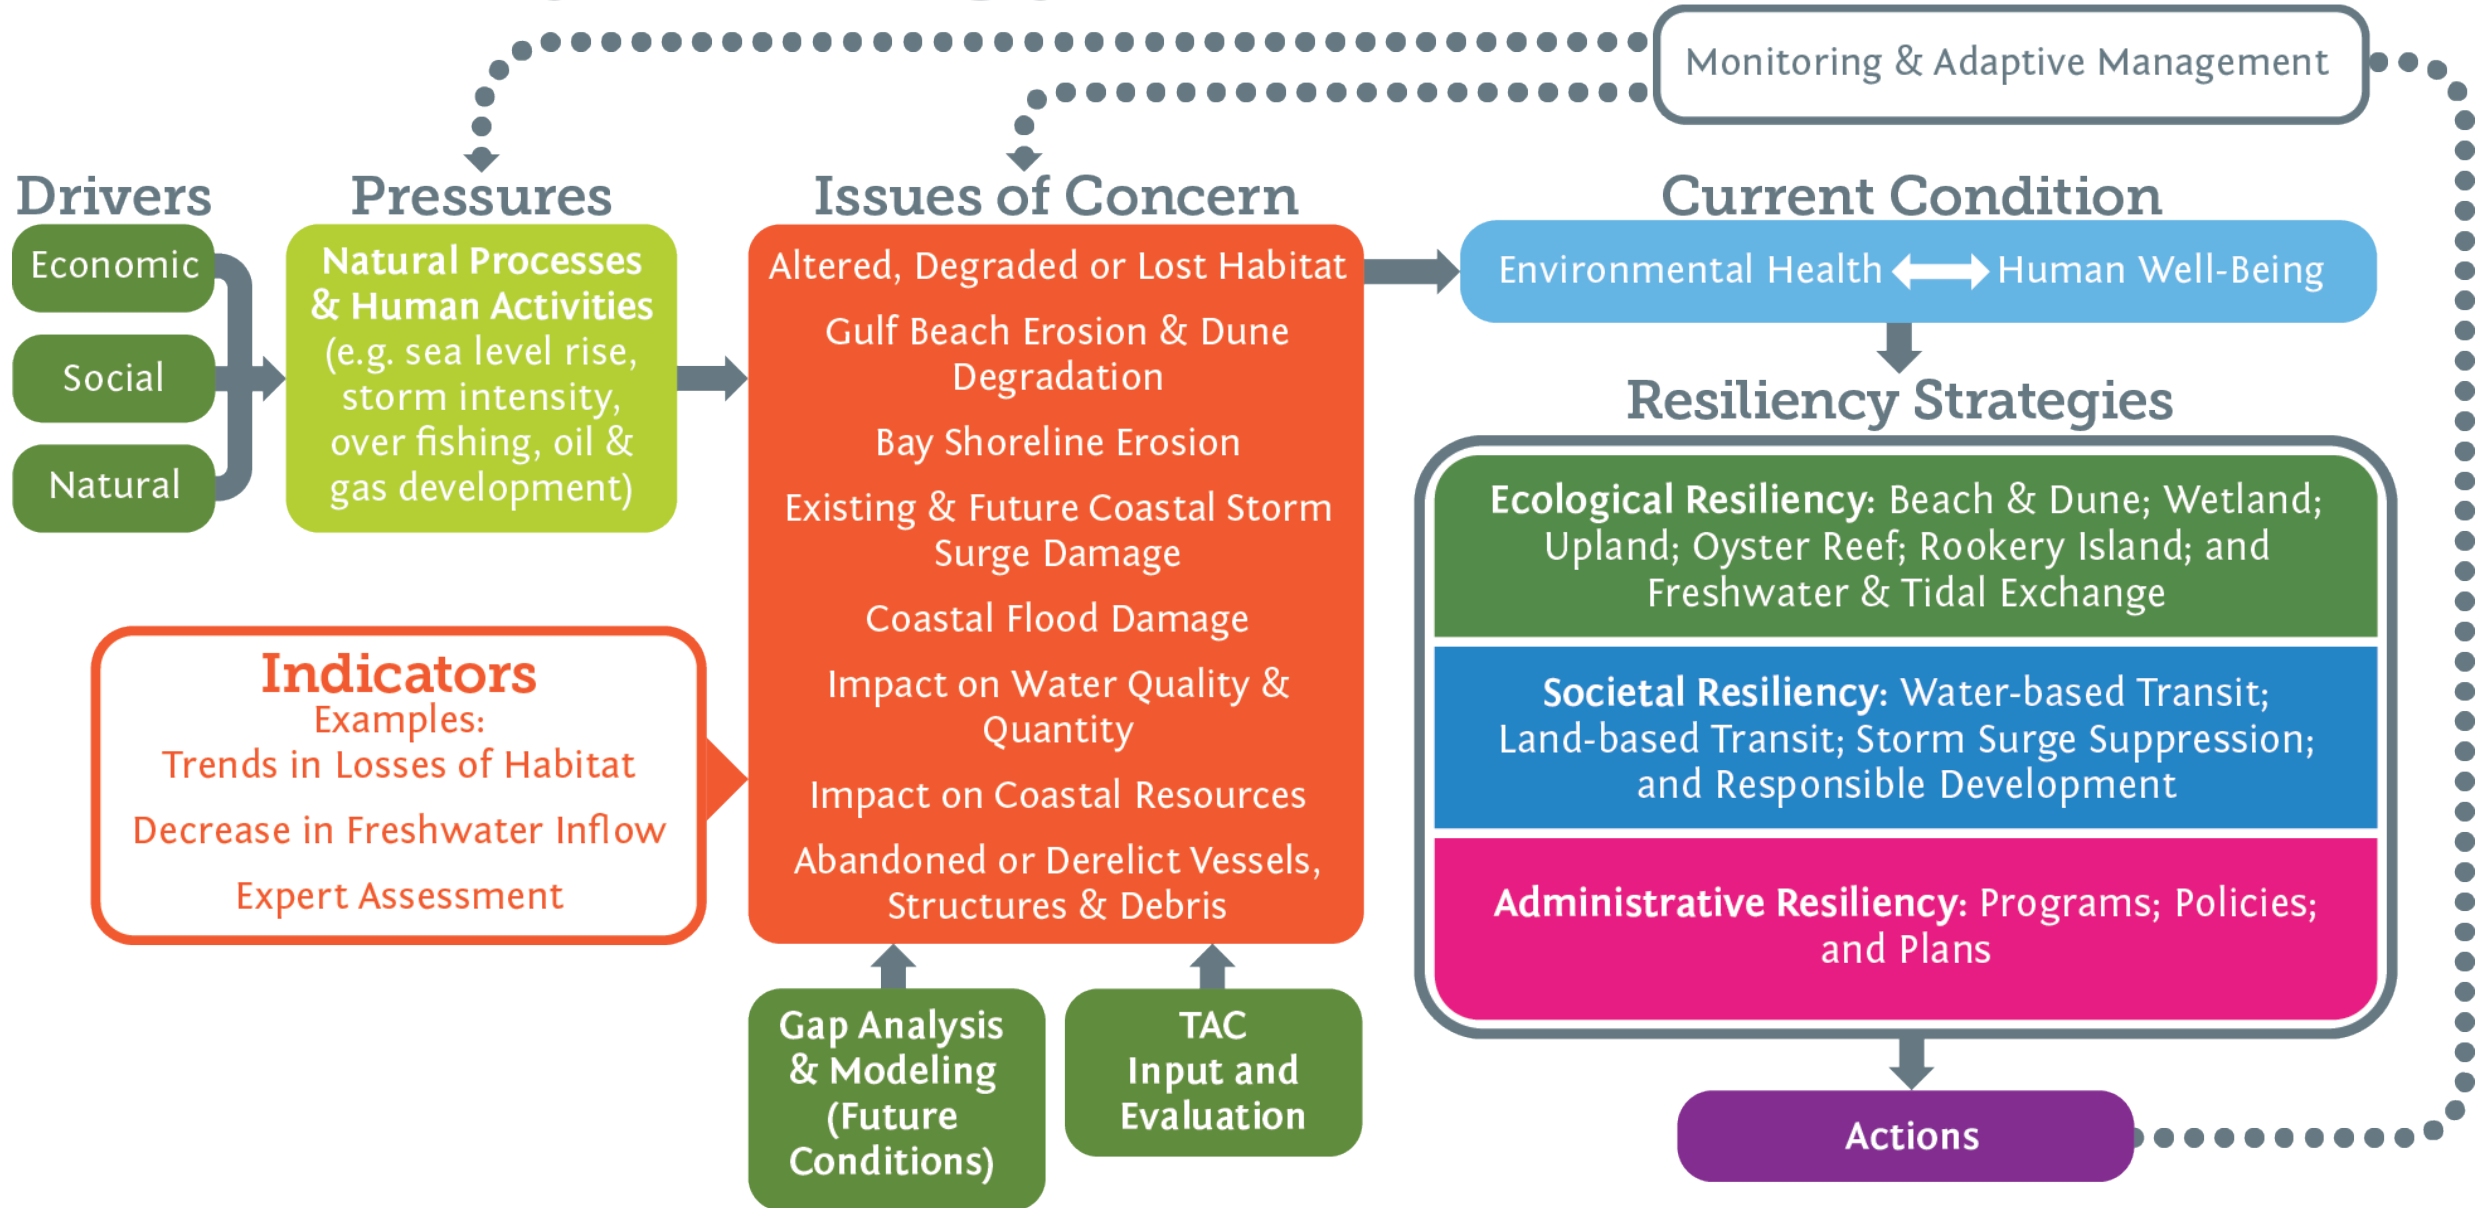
Monitoring & Adaptive Management

Drivers

Economic

Social

Natural

Pressures

Natural Processes & Human Activities (e.g. sea level rise, storm intensity, over fishing, oil & gas development)

Issues of Concern

Altered, Degraded or Lost Habitat

Gulf Beach Erosion & Dune Degradation

Bay Shoreline Erosion

Existing & Future Coastal Storm Surge Damage

Coastal Flood Damage

Impact on Water Quality & Quantity

Impact on Coastal Resources

Abandoned or Derelict Vessels, Structures & Debris

Current Condition

Environmental Health ⟷ Human Well-Being

Resiliency Strategies

Ecological Resiliency: Beach & Dune; Wetland; Upland; Oyster Reef; Rookery Island; and Freshwater & Tidal Exchange

Societal Resiliency: Water-based Transit; Land-based Transit; Storm Surge Suppression; and Responsible Development

Administrative Resiliency: Programs; Policies; and Plans

Actions

Indicators
Examples:
Trends in Losses of Habitat

Decrease in Freshwater Inflow

Expert Assessment

Gap Analysis & Modeling (Future Conditions)

TAC Input and Evaluation